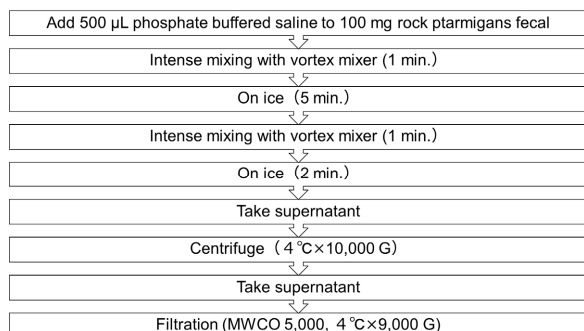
Add 500 μL phosphate buffered saline to 100 mg rock ptarmigans fecal

Intense mixing with vortex mixer (1 min.)

On ice（5 min.）

Intense mixing with vortex mixer (1 min.)

On ice（2 min.）

Take supernatant

Centrifuge（4 ℃×10,000 G）

Take supernatant

Filtration (MWCO 5,000, 4 ℃×9,000 G)